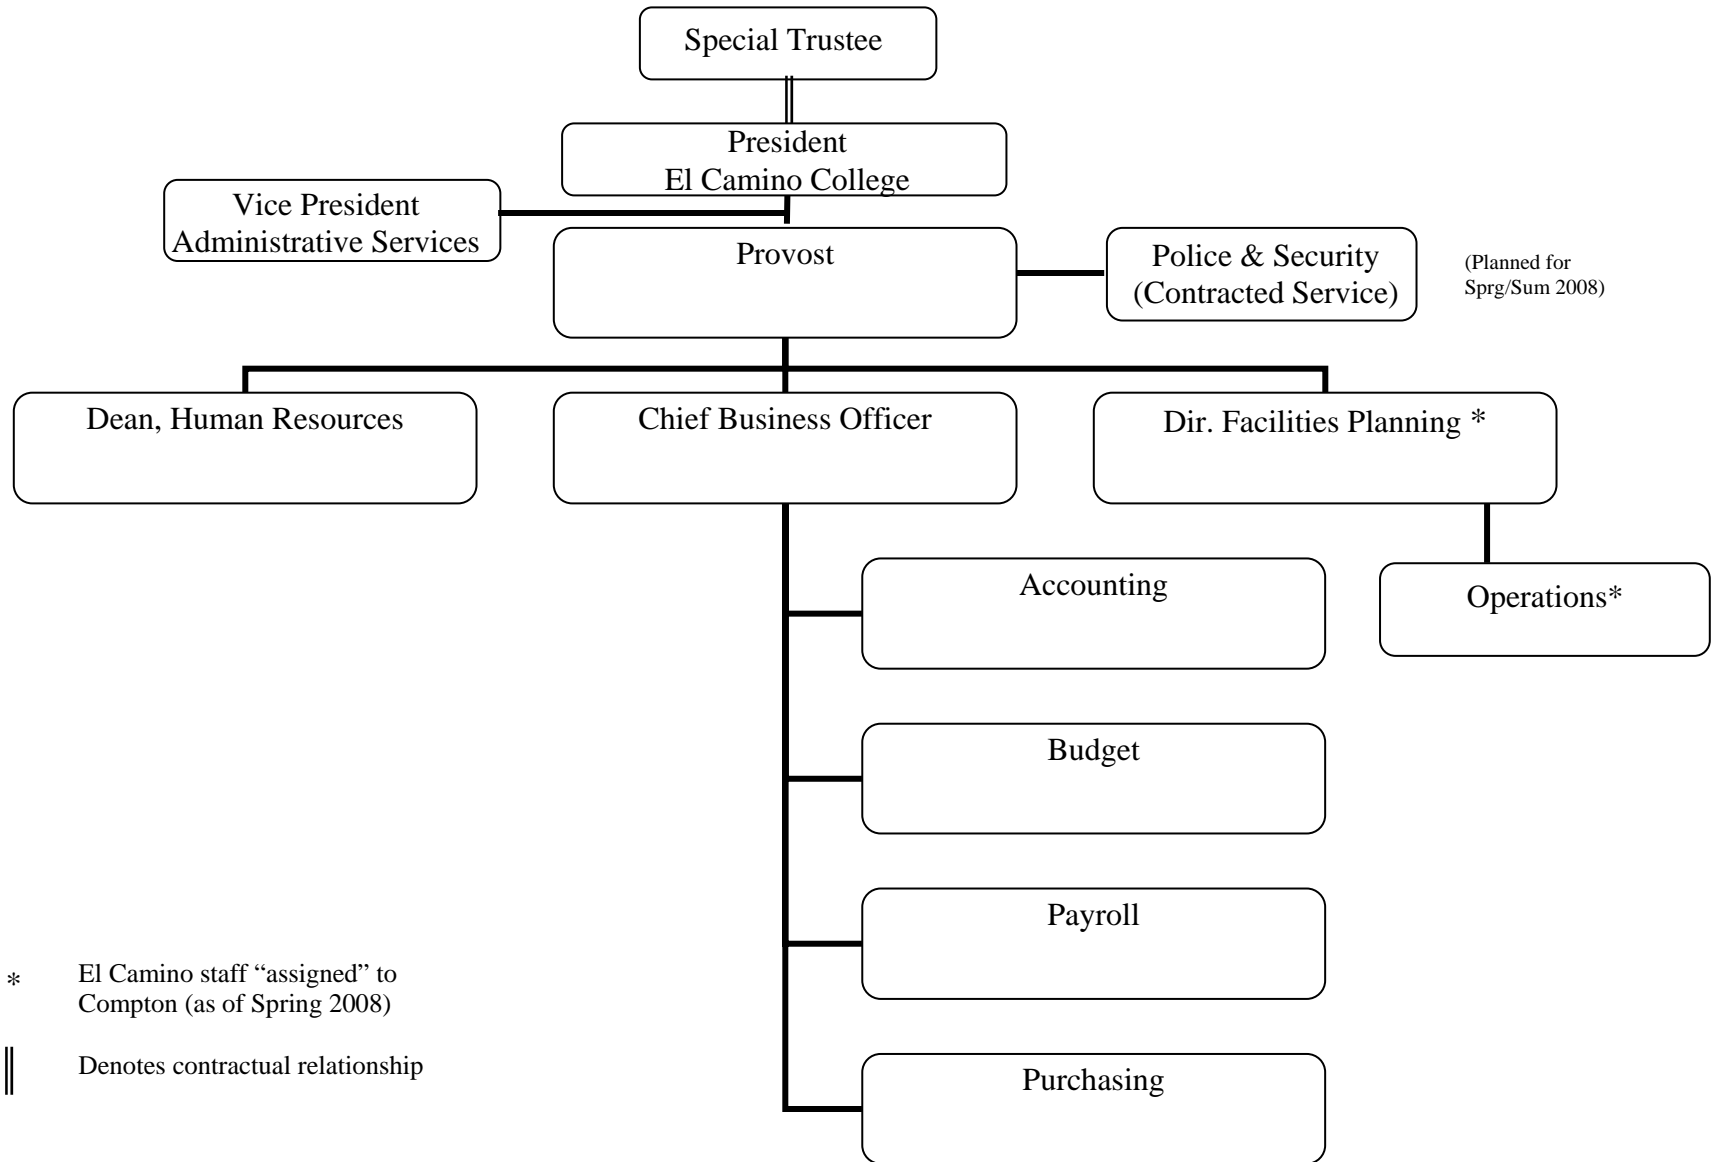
Special Trustee

President
El Camino College

Vice President
Administrative Services

Provost

Police & Security
(Contracted Service)

(Planned for Sprg/Sum 2008)

Dean, Human Resources

Chief Business Officer

Dir. Facilities Planning *

Accounting

Operations*

Budget

Payroll

Purchasing

* El Camino staff “assigned” to Compton (as of Spring 2008)

║ Denotes contractual relationship